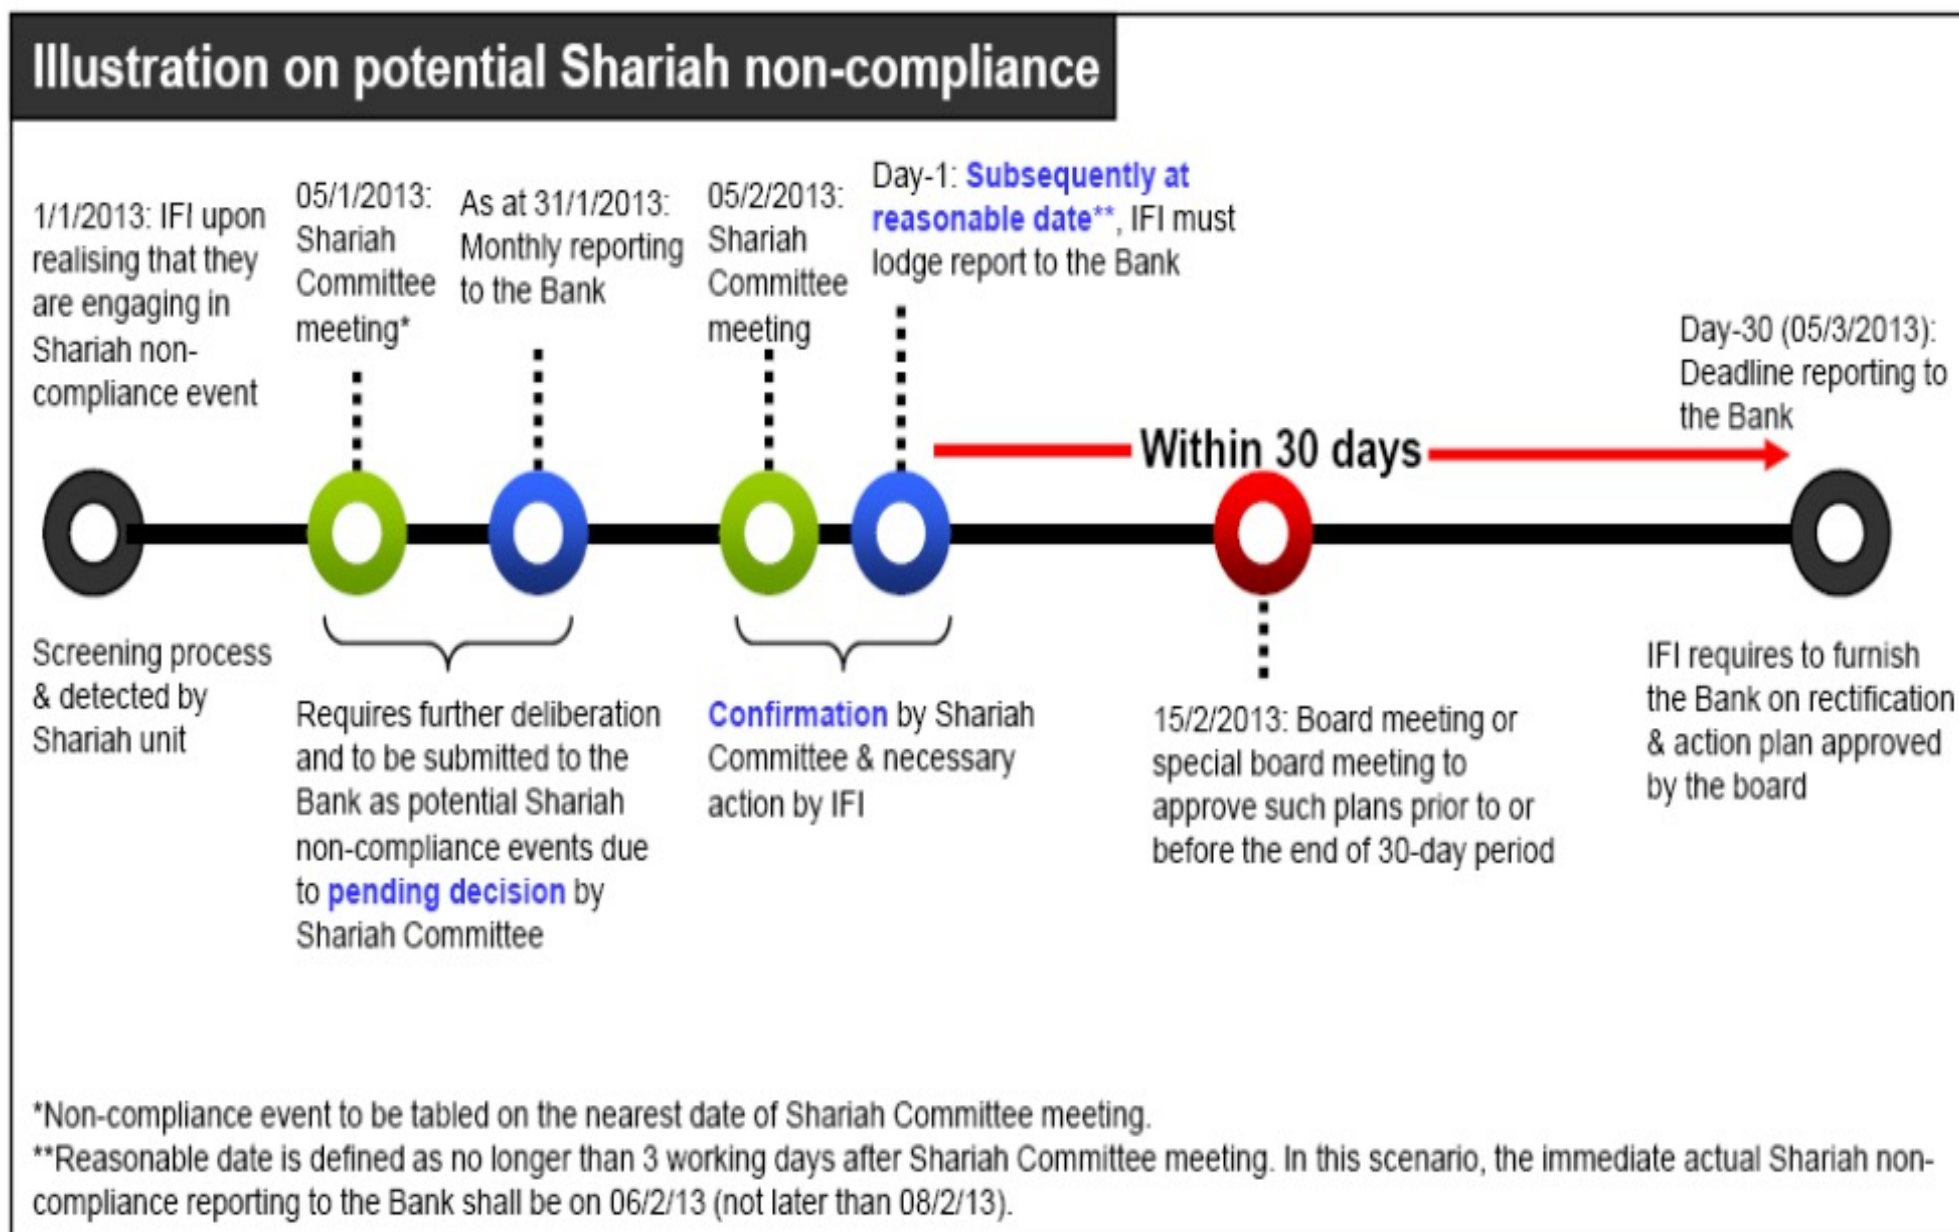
Illustration on potential Shariah non-compliance

1/1/2013: IFI upon realising that they are engaging in Shariah non-compliance event

05/1/2013: Shariah Committee meeting*

As at 31/1/2013: Monthly reporting to the Bank

05/2/2013: Shariah Committee meeting

Day-1: Subsequently at reasonable date**, IFI must lodge report to the Bank

Day-30 (05/3/2013): Deadline reporting to the Bank

Within 30 days

Screening process & detected by Shariah unit

Requires further deliberation and to be submitted to the Bank as potential Shariah non-compliance events due to pending decision by Shariah Committee

Confirmation by Shariah Committee & necessary action by IFI

15/2/2013: Board meeting or special board meeting to approve such plans prior to or before the end of 30-day period

IFI requires to furnish the Bank on rectification & action plan approved by the board

*Non-compliance event to be tabled on the nearest date of Shariah Committee meeting.
**Reasonable date is defined as no longer than 3 working days after Shariah Committee meeting. In this scenario, the immediate actual Shariah non-compliance reporting to the Bank shall be on 06/2/13 (not later than 08/2/13).